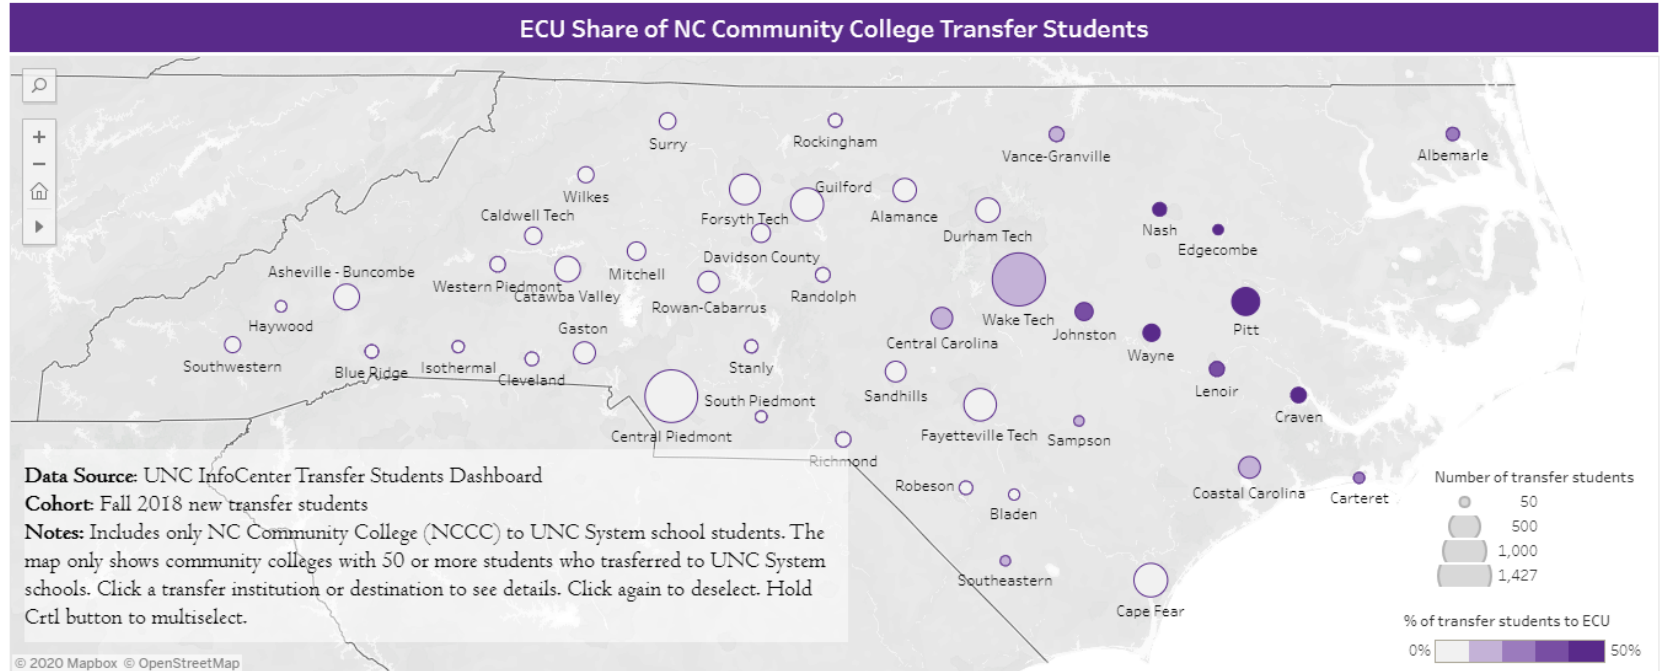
ECU Share of NC Community College Transfer Students

Surry
Rockingham
Vance-Granville
Albemarle
Wilkes
Guilford
Caldwell Tech
Forsyth Tech
Alamance
Durham Tech
Nash
Edgecombe
Davidson County
Asheville - Buncombe
Mitchell
Western Piedmont
Catawba Valley
Randolph
Rowan-Cabarrus
Haywood
Gaston
Wake Tech
Johnston
Pitt
Central Carolina
Wayne
Southwestern
Blue Ridge
Isothermal
Cleveland
Stanly
Lenoir
South Piedmont
Sandhills
Craven
Central Piedmont
Fayetteville Tech
Sampson
Richmond
Robeson
Bladen
Coastal Carolina
Carteret
Southeastern
Cape Fear

Data Source: UNC InfoCenter Transfer Students Dashboard
Cohort: Fall 2018 new transfer students
Notes: Includes only NC Community College (NCCC) to UNC System school students. The map only shows community colleges with 50 or more students who trasferred to UNC System schools. Click a transfer institution or destination to see details. Click again to deselect. Hold Crtl button to multiselect.

Number of transfer students
50
500
1,000
1,427

% of transfer students to ECU
0%
50%

© 2020 Mapbox © OpenStreetMap